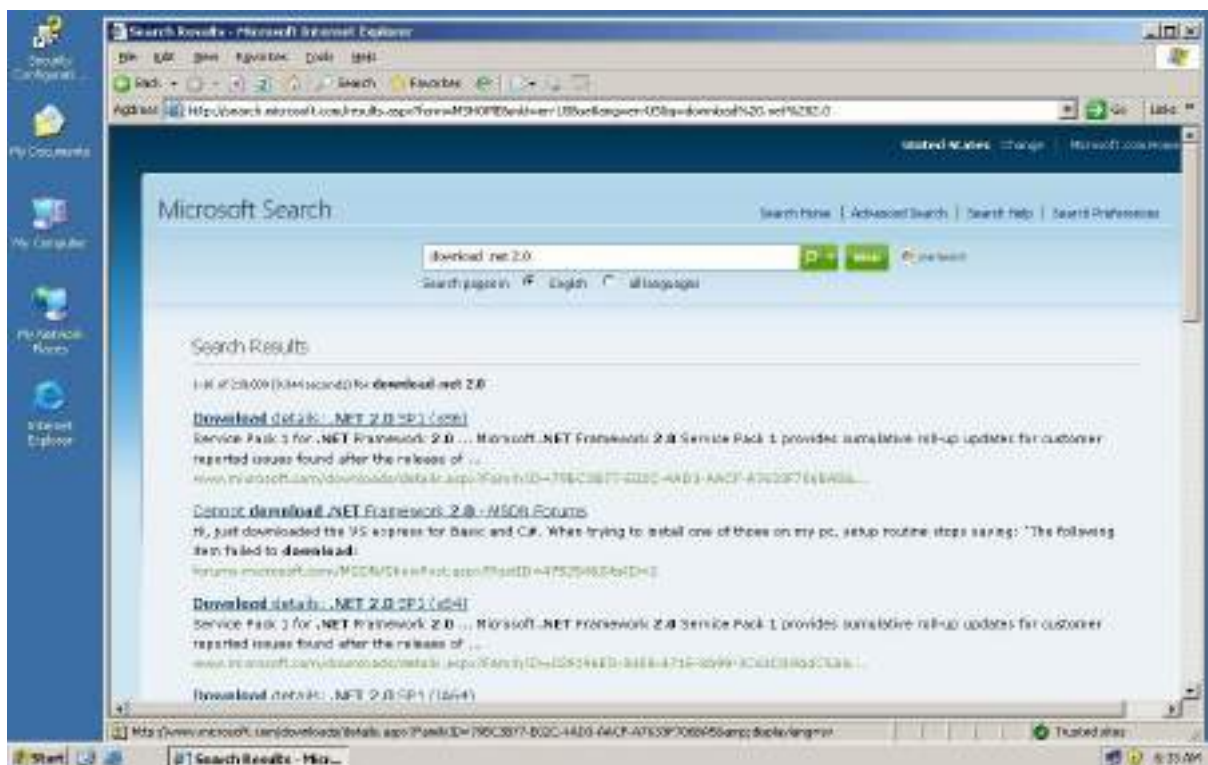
Security Configurati...

My Documents

My Computer

My Network Places

Internet Explorer

Search Results - Microsoft Internet Explorer

File Edit View Favorites Tools Help

Back Search Favorites

Address http://search.microsoft.com/results.aspx?form=MSHOME&mkt=en-US&setlang=en-US&q=download%20.net%202.0

Go Links

United States Change | Microsoft.com Home

Microsoft Search

Search Home | Advanced Search | Search Help | Search Preferences

download .net 2.0

Search pages in English all languages

Search Results

1-10 of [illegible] ([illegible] seconds) for download .net 2.0

Download details: .NET 2.0 SP1 (x86)

Service Pack 1 for .NET Framework 2.0 ... Microsoft .NET Framework 2.0 Service Pack 1 provides cumulative roll-up updates for customer reported issues found after the release of ...

www.microsoft.com/downloads/details.aspx?FamilyID=79BC3B77-E02C-4AD3-AACF-A7633F706BA5&...

Cannot download .NET Framework 2.0 - MSDN Forums

Hi, just downloaded the VS express for Basic and C#. When trying to install one of those on my pc, setup routine stops saying: "The following item failed to download:

forums.microsoft.com/MSDN/ShowPost.aspx?PostID=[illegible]

Download details: .NET 2.0 SP1 (x64)

Service Pack 1 for .NET Framework 2.0 ... Microsoft .NET Framework 2.0 Service Pack 1 provides cumulative roll-up updates for customer reported issues found after the release of ...

www.microsoft.com/downloads/details.aspx?FamilyID=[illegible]

Download details: .NET 2.0 SP1 (IA64)

http://www.microsoft.com/downloads/details.aspx?FamilyID=79BC3B77-E02C-4AD3-AACF-A7633F706BA5&displaylang=en

Trusted sites

Start Search Results - Micr...

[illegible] AM